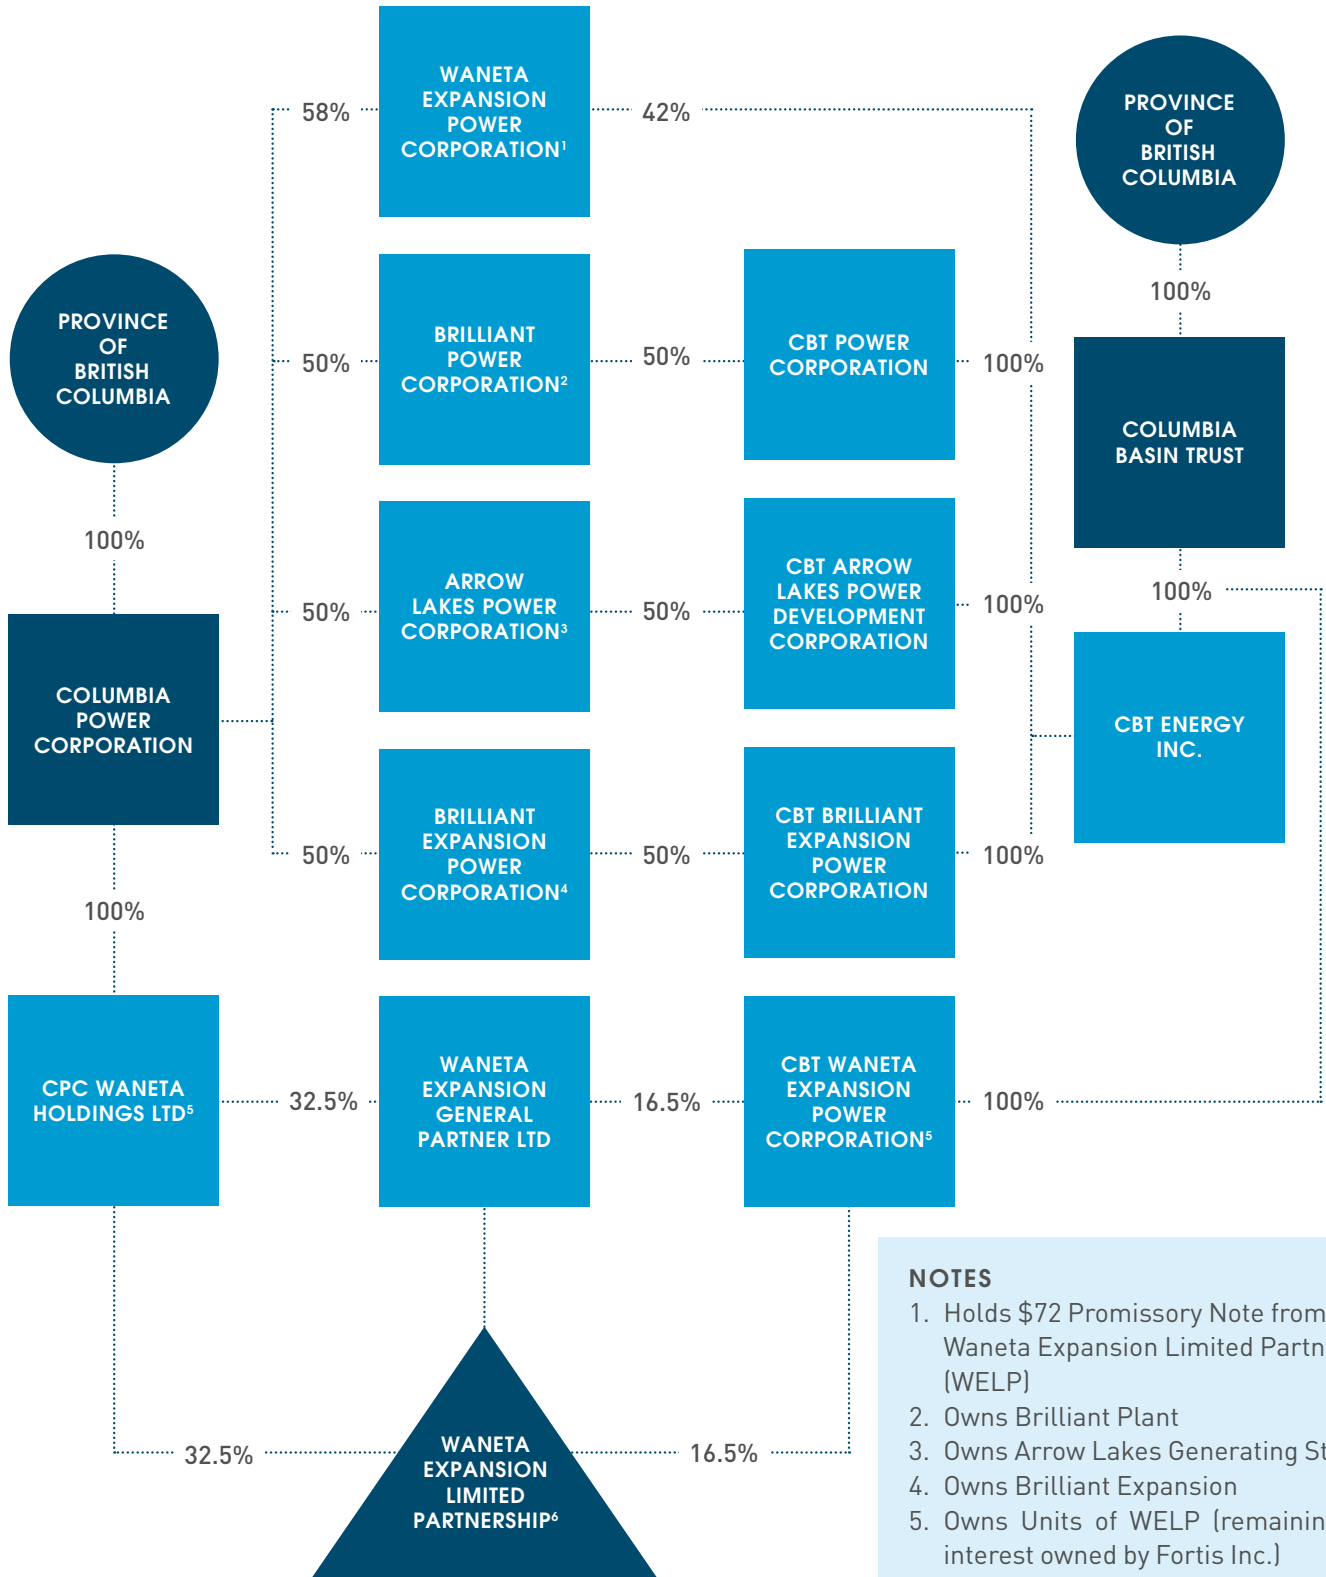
58%

WANETA EXPANSION POWER CORPORATION$^1$

42%

PROVINCE OF BRITISH COLUMBIA

100%

PROVINCE OF BRITISH COLUMBIA

50%

BRILLIANT POWER CORPORATION$^2$

50%

CBT POWER CORPORATION

100%

COLUMBIA BASIN TRUST

100%

50%

ARROW LAKES POWER CORPORATION$^3$

50%

CBT ARROW LAKES POWER DEVELOPMENT CORPORATION

100%

100%

COLUMBIA POWER CORPORATION

CBT ENERGY INC.

50%

BRILLIANT EXPANSION POWER CORPORATION$^4$

50%

CBT BRILLIANT EXPANSION POWER CORPORATION

100%

100%

CPC WANETA HOLDINGS LTD$^5$

32.5%

WANETA EXPANSION GENERAL PARTNER LTD

16.5%

CBT WANETA EXPANSION POWER CORPORATION$^5$

100%

32.5%

WANETA EXPANSION LIMITED PARTNERSHIP$^6$

16.5%

NOTES
1. Holds $72 Promissory Note from Waneta Expansion Limited Partn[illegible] (WELP)
2. Owns Brilliant Plant
3. Owns Arrow Lakes Generating St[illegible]
4. Owns Brilliant Expansion
5. Owns Units of WELP (remainin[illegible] interest owned by Fortis Inc.)